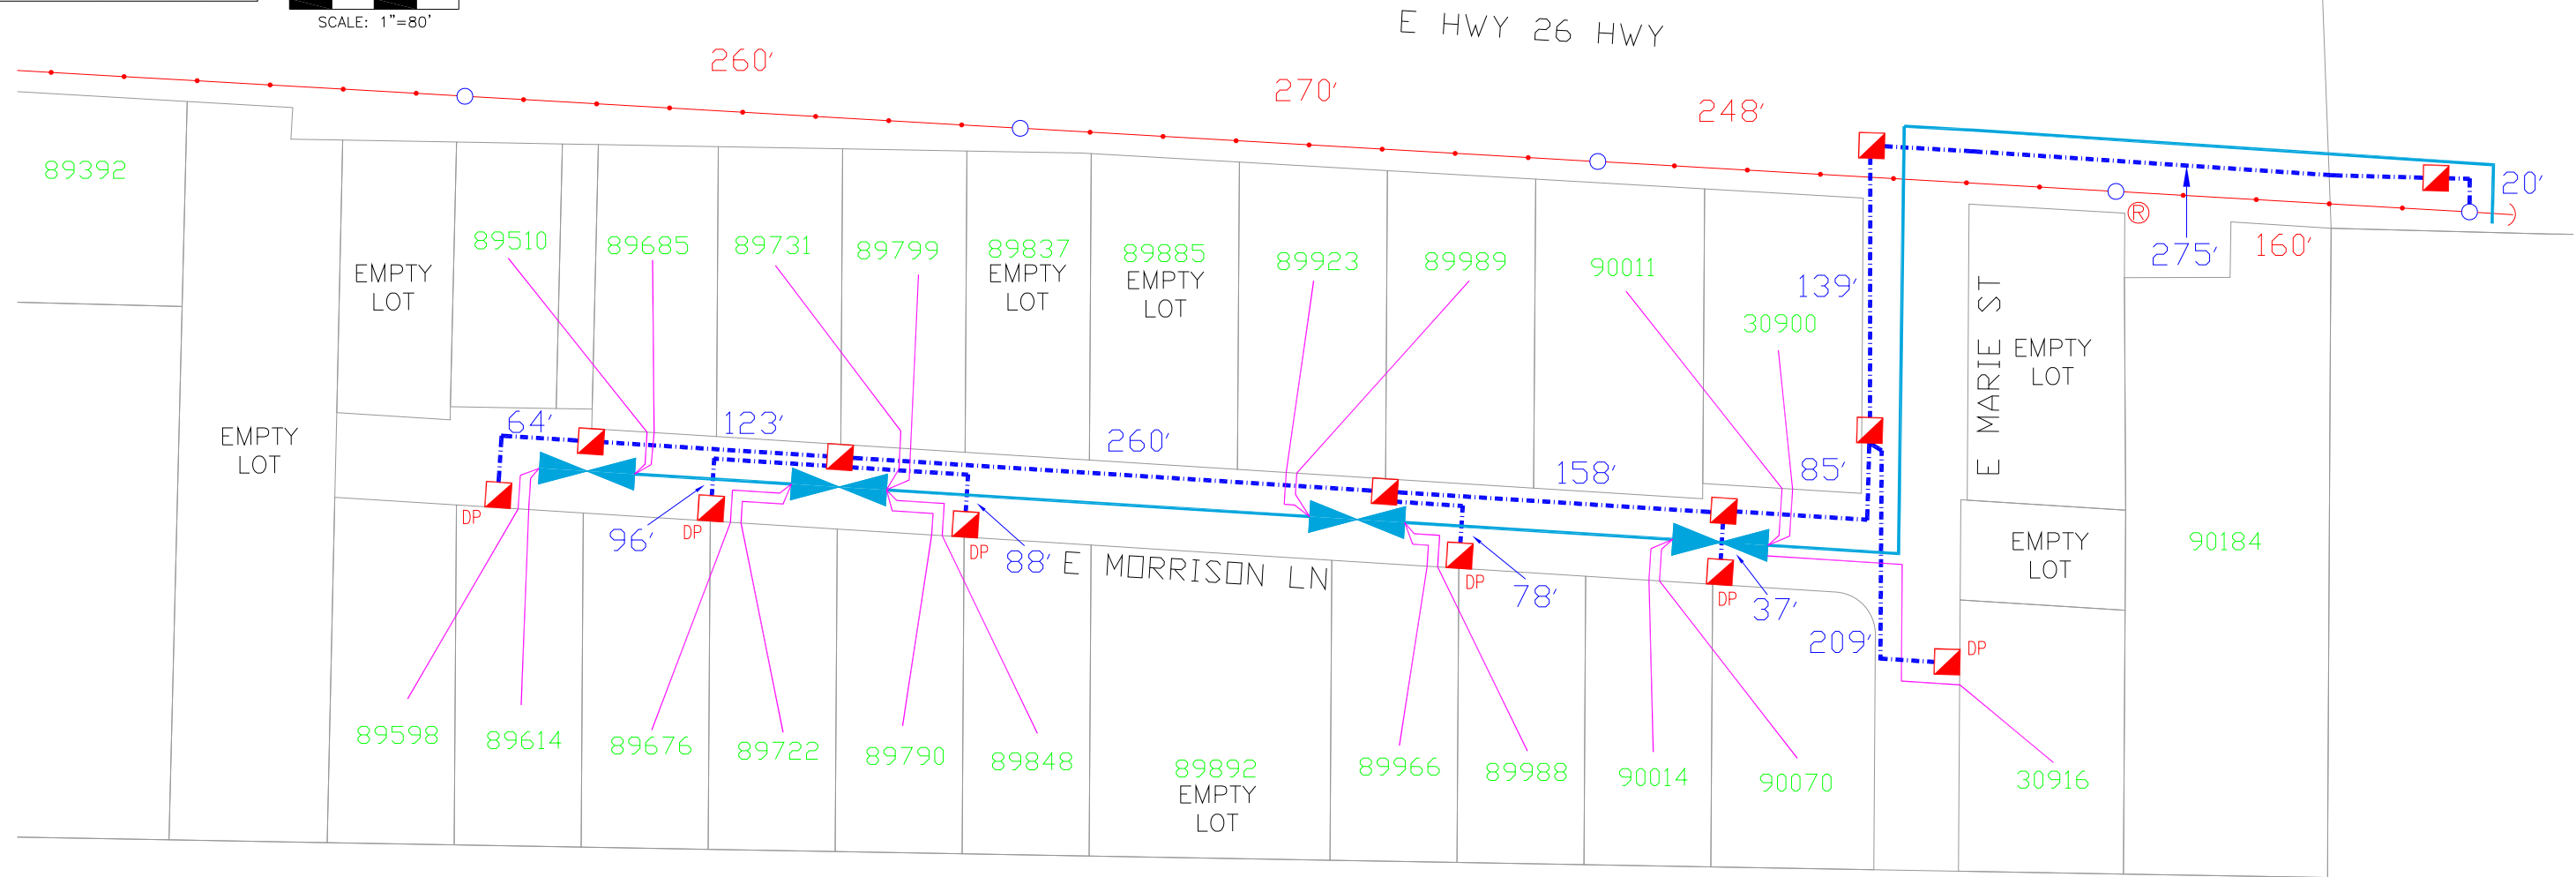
SCALE: 1"=80'

E HWY 26 HWY

260'
270'
248'
20'
275'
160'
139'

89392
EMPTY LOT
89510
89685
89731
89799
89837 EMPTY LOT
89885 EMPTY LOT
89923
89989
90011
30900
E MARIE ST
EMPTY LOT

EMPTY LOT
64'
123'
260'
158'
85'

DP
96'
DP
DP
88' E MORRISON LN
DP
78'
DP
37'
209'
DP

EMPTY LOT
90184

89598
89614
89676
89722
89790
89848
89892 EMPTY LOT
89966
89988
90014
90070
30916